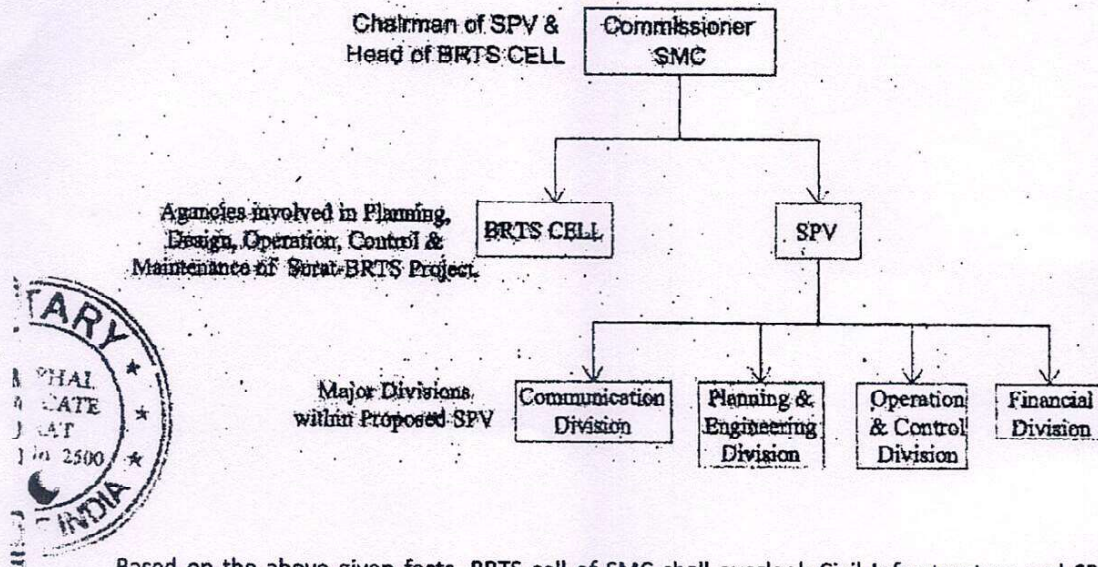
Chairman of SPV & Head of BRTS CELL

Commissioner SMC

Agancies involved in Planning, Design, Operation, Control & Maintenance of Surat-BRTS Project.

BRTS CELL

SPV

Major Divisions within Proposed SPV

Communication Division

Planning & Engineering Division

Operation & Control Division

Financial Division

TARY
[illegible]PHAL
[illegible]CATE
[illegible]AT
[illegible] 2500
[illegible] INDIA

Based on the above given facts, BRTS cell of SMC shall overlook Civil Infrastructure and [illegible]